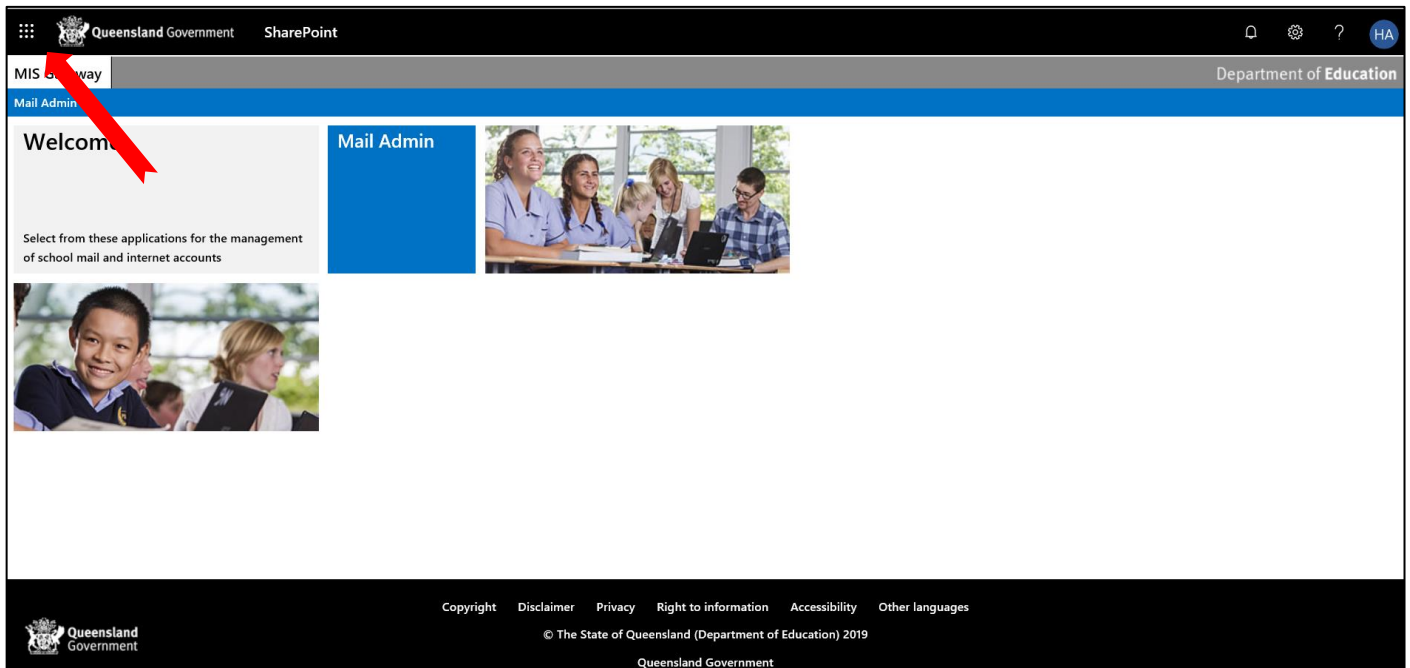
Queensland Government SharePoint

HA

MIS G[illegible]way

Department of Education

Mail Admin

Welcom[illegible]

Select from these applications for the management of school mail and internet accounts

Mail Admin

Copyright Disclaimer Privacy Right to information Accessibility Other languages

© The State of Queensland (Department of Education) 2019

Queensland Government

Queensland Government